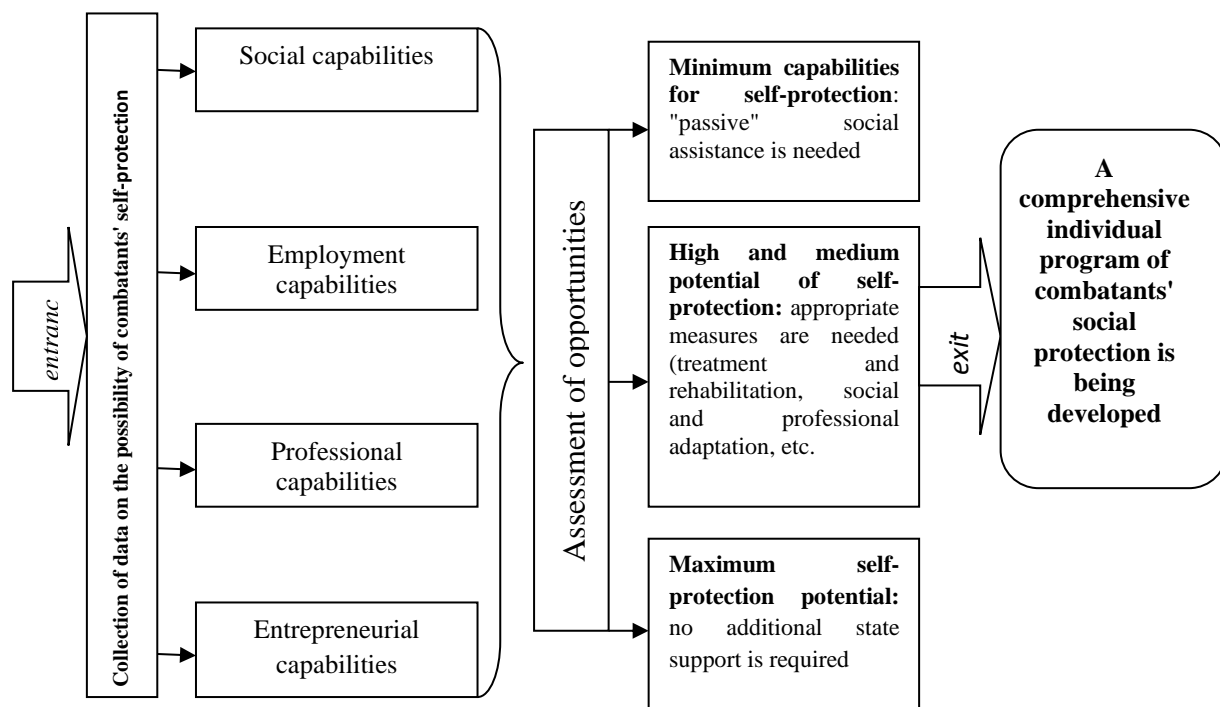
entranc

Collection of data on the possibility of combatants' self-protection

Social capabilities

Employment capabilities

Professional capabilities

Entrepreneurial capabilities

Assessment of opportunities

**Minimum capabilities for self-protection**: "passive" social assistance is needed

**High and medium potential of self-protection:** appropriate measures are needed (treatment and rehabilitation, social and professional adaptation, etc.

**Maximum self-protection potential:** no additional state support is required

exit

**A comprehensive individual program of combatants' social protection is being developed**